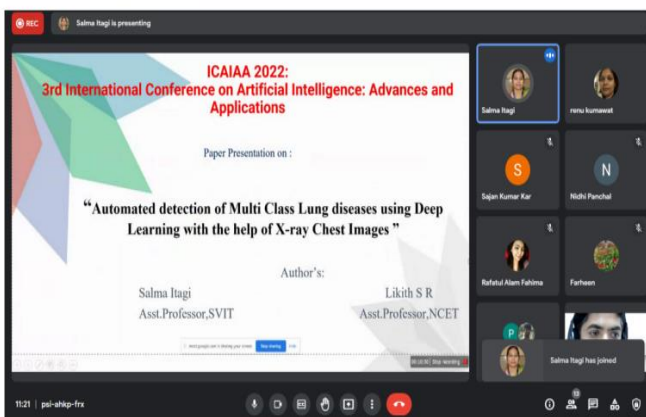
REC

Salma Itagi is presenting

ICAIAA 2022:
3rd International Conference on Artificial Intelligence: Advances and Applications

Paper Presentation on :

"Automated detection of Multi Class Lung diseases using Deep Learning with the help of X-ray Chest Images"

Author's:

Salma Itagi
Asst.Professor,SVIT

Likith S R
Asst.Professor,NCET

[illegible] is sharing your screen Stop sharing Hide

Salma Itagi

renu kumawat

S
Sajan Kumar Kar

N
Nidhi Panchal

Rafatul Alam Fahima

Farheen

P

Salma Itagi has joined

11:21 | psl-ahkp-frx

13